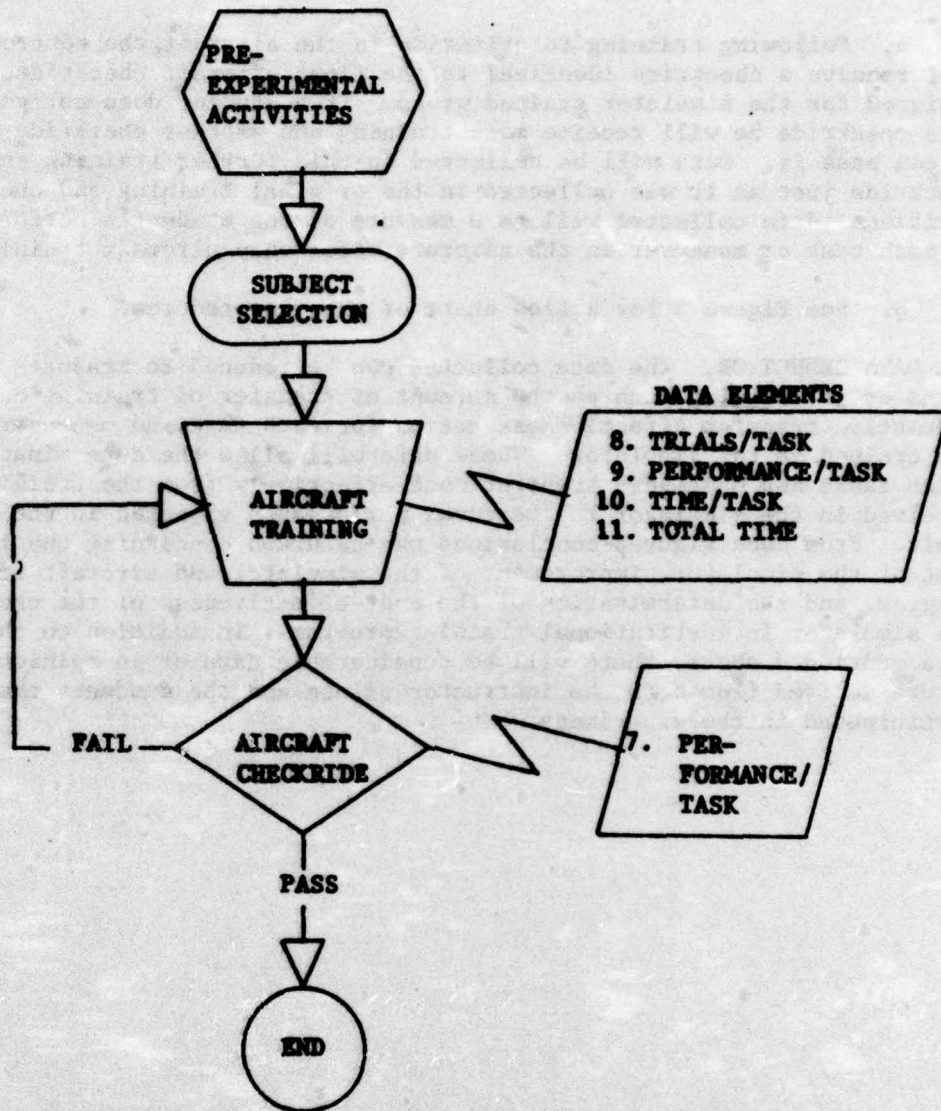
PRE-EXPERIMENTAL ACTIVITIES

SUBJECT SELECTION

AIRCRAFT TRAINING

DATA ELEMENTS
8. TRIALS/TASK
9. PERFORMANCE/TASK
10. TIME/TASK
11. TOTAL TIME

FAIL

AIRCRAFT CHECKRIDE

7. PERFORMANCE/TASK

PASS

END